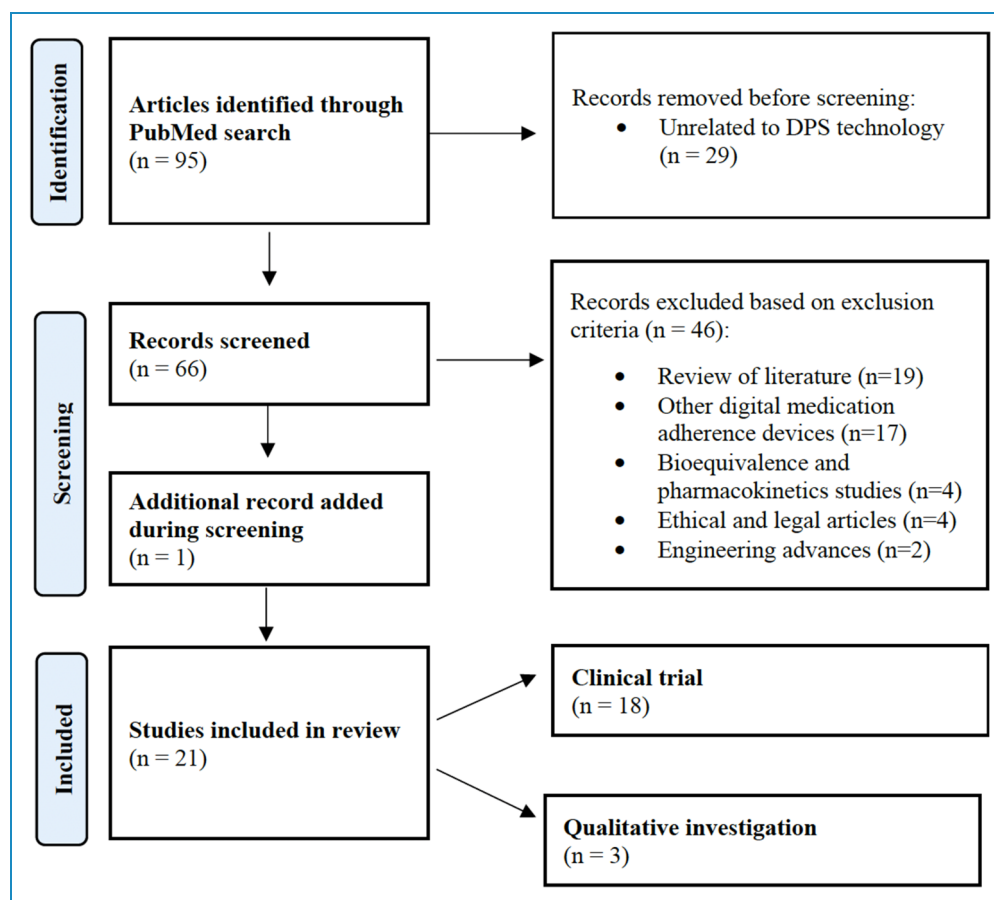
Identification

Articles identified through PubMed search
(n = 95)

Records removed before screening:
• Unrelated to DPS technology (n = 29)

Screening

Records screened
(n = 66)

Records excluded based on exclusion criteria (n = 46):
• Review of literature (n=19)
• Other digital medication adherence devices (n=17)
• Bioequivalence and pharmacokinetics studies (n=4)
• Ethical and legal articles (n=4)
• Engineering advances (n=2)

Additional record added during screening
(n = 1)

Included

Studies included in review
(n = 21)

Clinical trial
(n = 18)

Qualitative investigation
(n = 3)